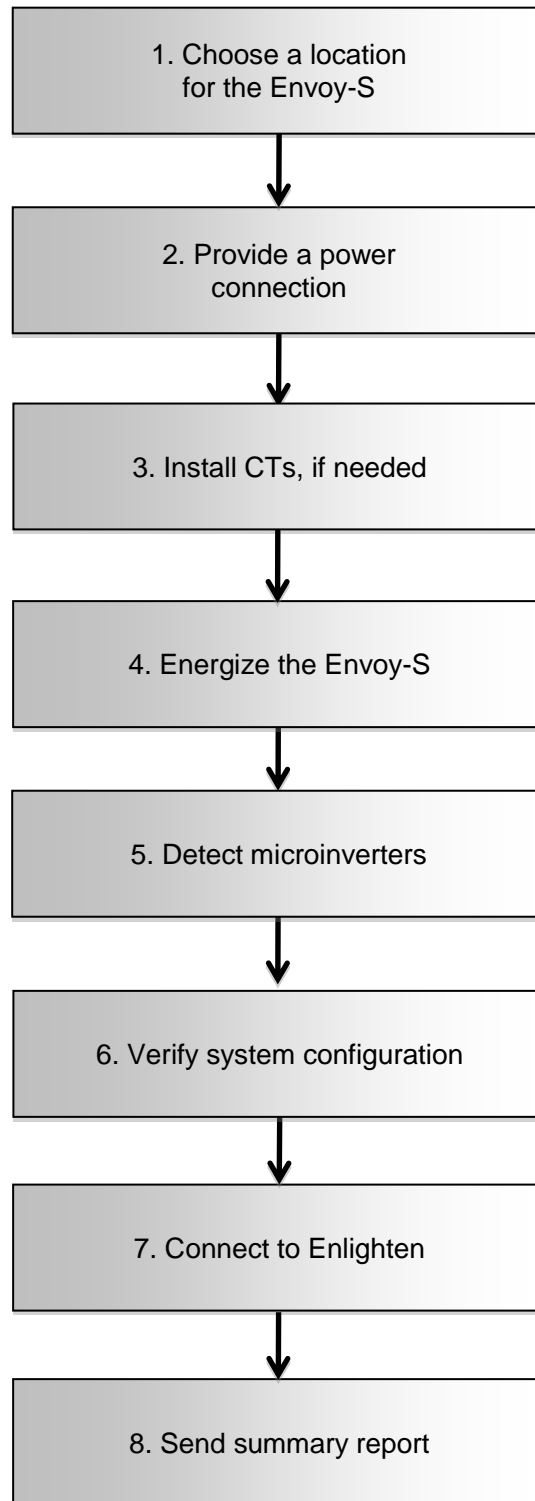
1. Choose a location for the Envoy-S

2. Provide a power connection

3. Install CTs, if needed

4. Energize the Envoy-S

5. Detect microinverters

6. Verify system configuration

7. Connect to Enlighten

8. Send summary report